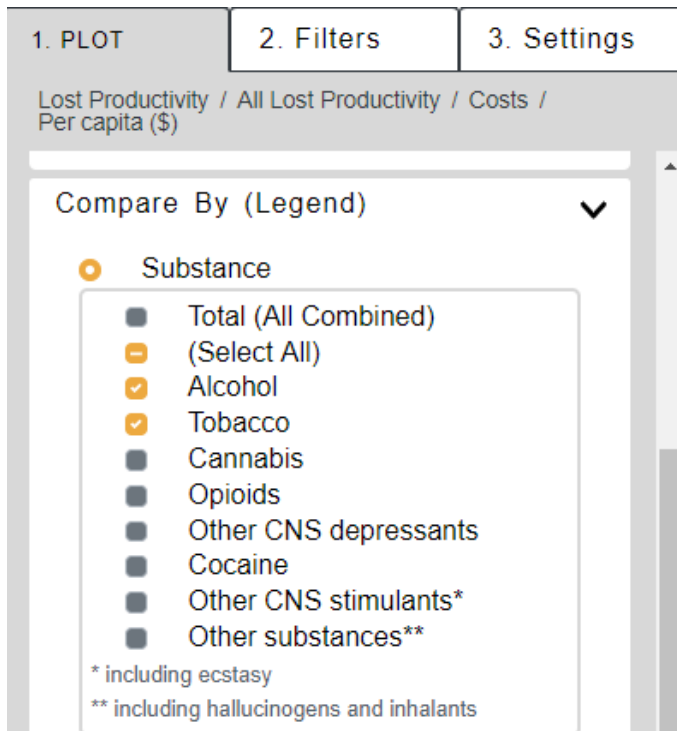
1. PLOT
2. Filters
3. Settings

Lost Productivity / All Lost Productivity / Costs / Per capita ($)

Compare By (Legend)

Substance

Total (All Combined)
(Select All)
Alcohol
Tobacco
Cannabis
Opioids
Other CNS depressants
Cocaine
Other CNS stimulants*
Other substances**

* including ecstasy
** including hallucinogens and inhalants